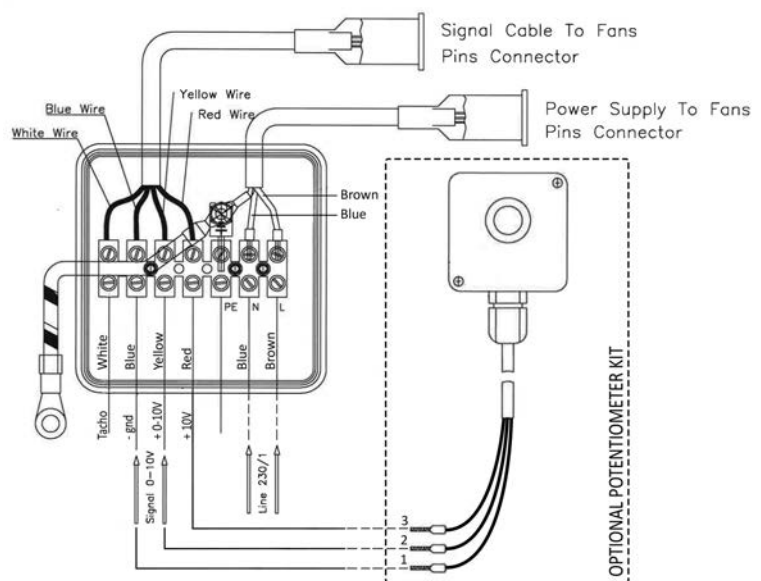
Signal Cable To Fans Pins Connector

Power Supply To Fans Pins Connector

Yellow Wire

Blue Wire

Red Wire

White Wire

Brown

Blue

PE

N

L

White

Blue

Yellow

Red

Blue

Brown

Tacho

- gnd

+ 0-10V

+ 10V

Signal 0-10V

Line 230/1

OPTIONAL POTENTIOMETER KIT

3

2

1